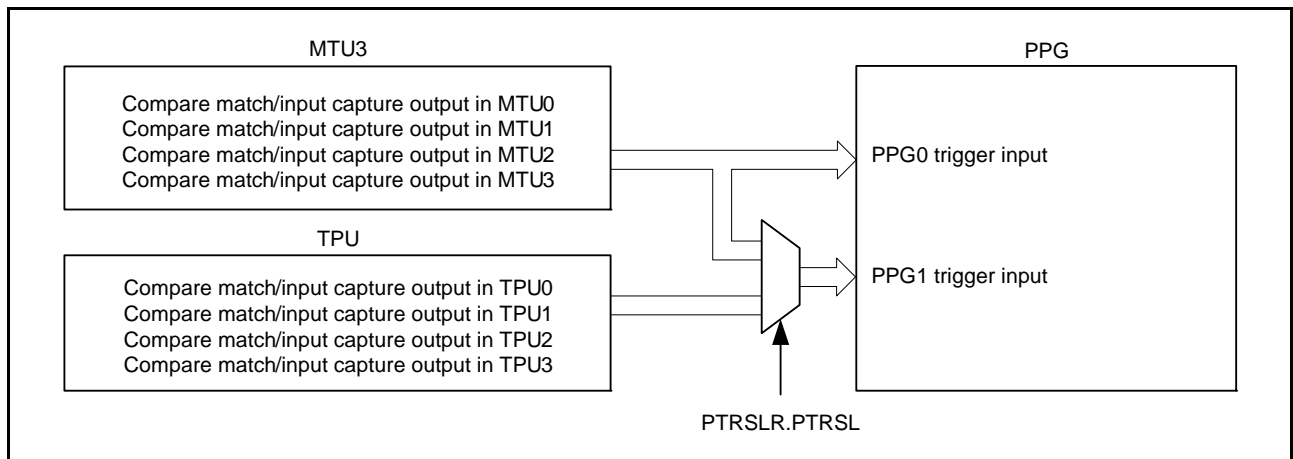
MTU3

Compare match/input capture output in MTU0
Compare match/input capture output in MTU1
Compare match/input capture output in MTU2
Compare match/input capture output in MTU3

TPU

Compare match/input capture output in TPU0
Compare match/input capture output in TPU1
Compare match/input capture output in TPU2
Compare match/input capture output in TPU3

PPG

PPG0 trigger input

PPG1 trigger input

PTRSLR.PTRSL